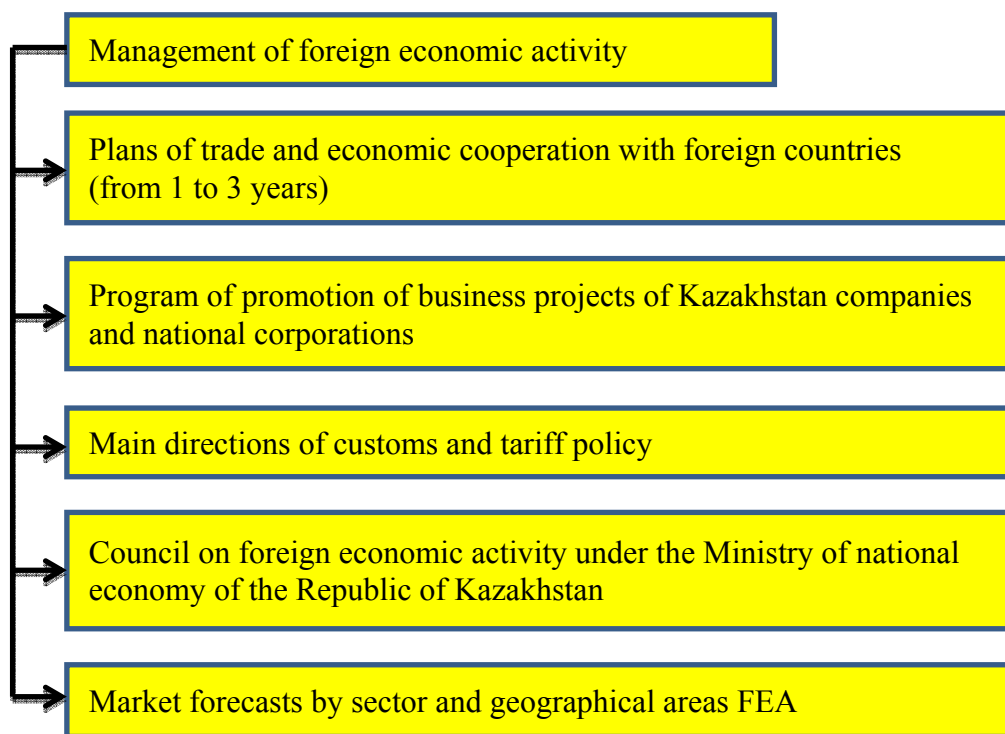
Management of foreign economic activity

Plans of trade and economic cooperation with foreign countries (from 1 to 3 years)

Program of promotion of business projects of Kazakhstan companies and national corporations

Main directions of customs and tariff policy

Council on foreign economic activity under the Ministry of national economy of the Republic of Kazakhstan

Market forecasts by sector and geographical areas FEA